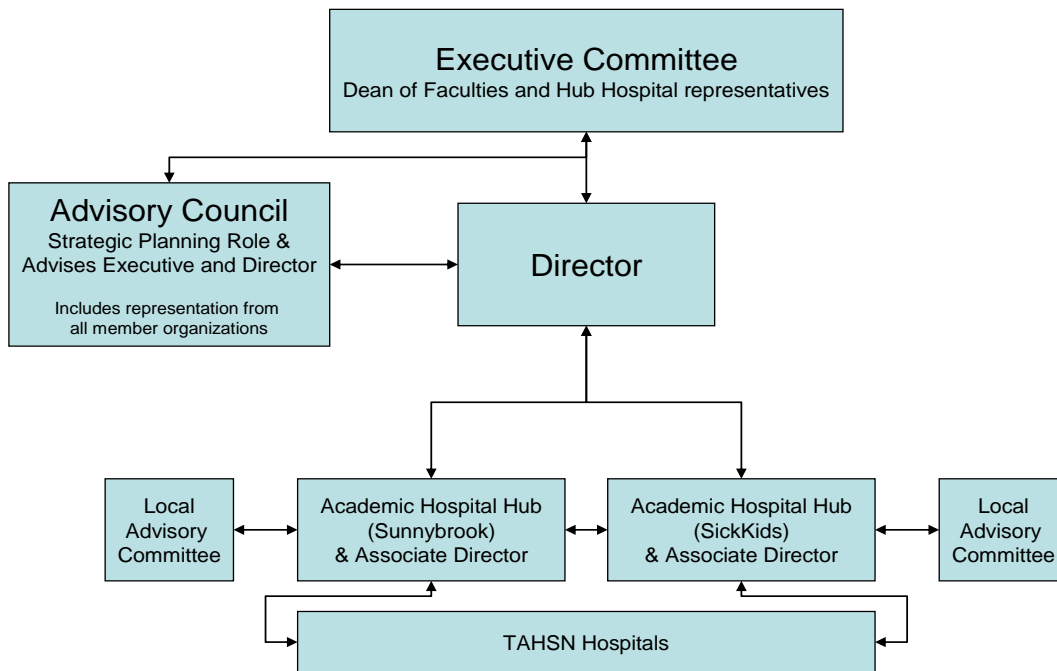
Executive Committee
Dean of Faculties and Hub Hospital representatives

Advisory Council
Strategic Planning Role & Advises Executive and Director

Includes representation from all member organizations

Director

Local Advisory Committee

Academic Hospital Hub (Sunnybrook) & Associate Director

Academic Hospital Hub (SickKids) & Associate Director

Local Advisory Committee

TAHSN Hospitals